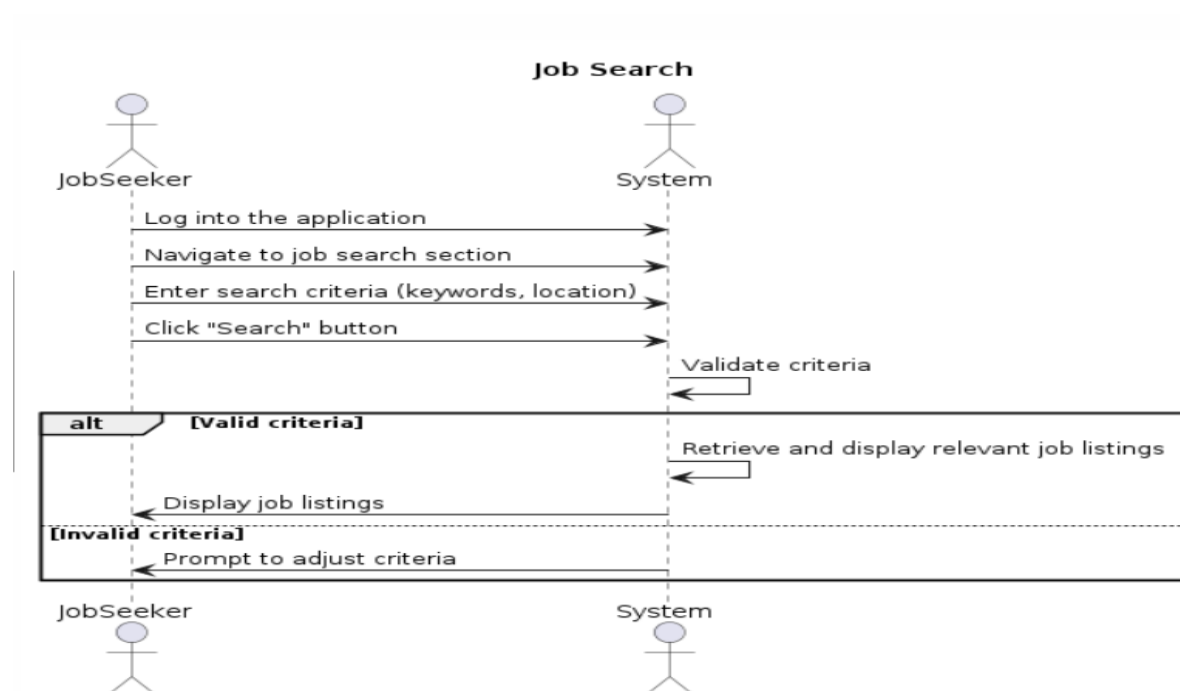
Job Search

JobSeeker

System

Log into the application

Navigate to job search section

Enter search criteria (keywords, location)

Click "Search" button

Validate criteria

alt

[Valid criteria]

Retrieve and display relevant job listings

Display job listings

[Invalid criteria]

Prompt to adjust criteria

JobSeeker

System